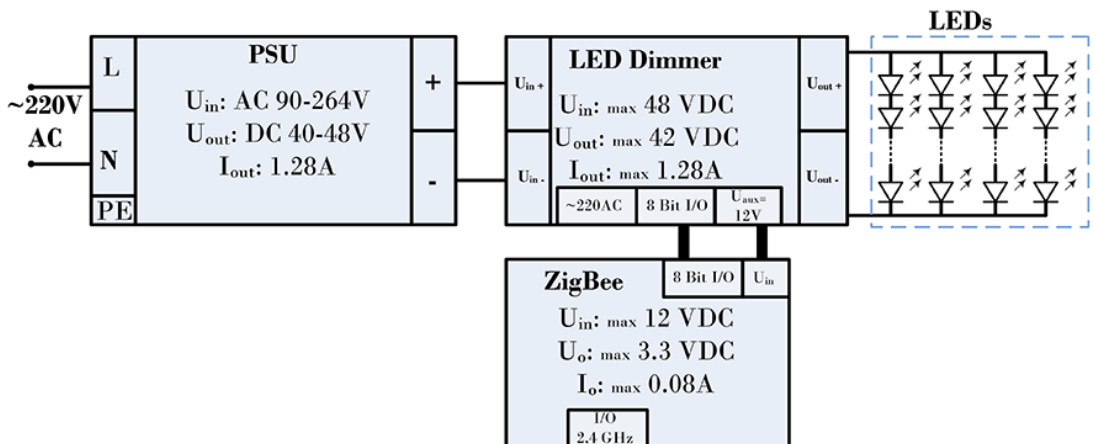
~220V AC

L

N

PE

PSU

U$_{in}$: AC 90-264V

U$_{out}$: DC 40-48V

I$_{out}$: 1.28A

+

-

U$_{in+}$

U$_{in-}$

LED Dimmer

U$_{in}$: max 48 VDC

U$_{out}$: max 42 VDC

I$_{out}$: max 1.28A

~220AC

8 Bit I/O

U$_{aux}$= 12V

U$_{out+}$

U$_{out-}$

LEDs

ZigBee

8 Bit I/O

U$_{in}$

U$_{in}$: max 12 VDC

U$_{o}$: max 3.3 VDC

I$_{o}$: max 0.08A

I/O 2.4 GHz